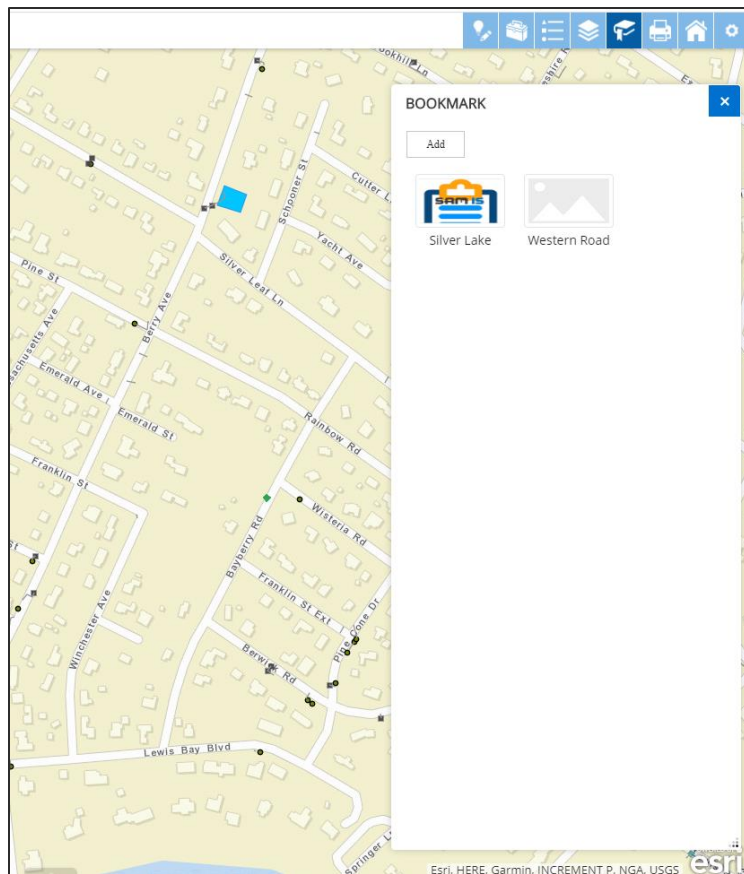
BOOKMARK

×

Add

SAM IS

Silver Lake

Western Road

Pine St
Berry Ave
Emerald Ave
Emerald St
Franklin St
Winchester Ave
Bayberry Rd
Rainbow Rd
Wisteria Rd
Franklin St Ext
Berwick Rd
Lewis Bay Blvd
Silver Leaf Ln
Schooner St
Yacht Ave
Cutter L
Springer L
Pinecone Dr
achusetts Ave
Dokhill Ln
shire

Esri, HERE, Garmin, INCREMENT P, NGA, USGS

esri